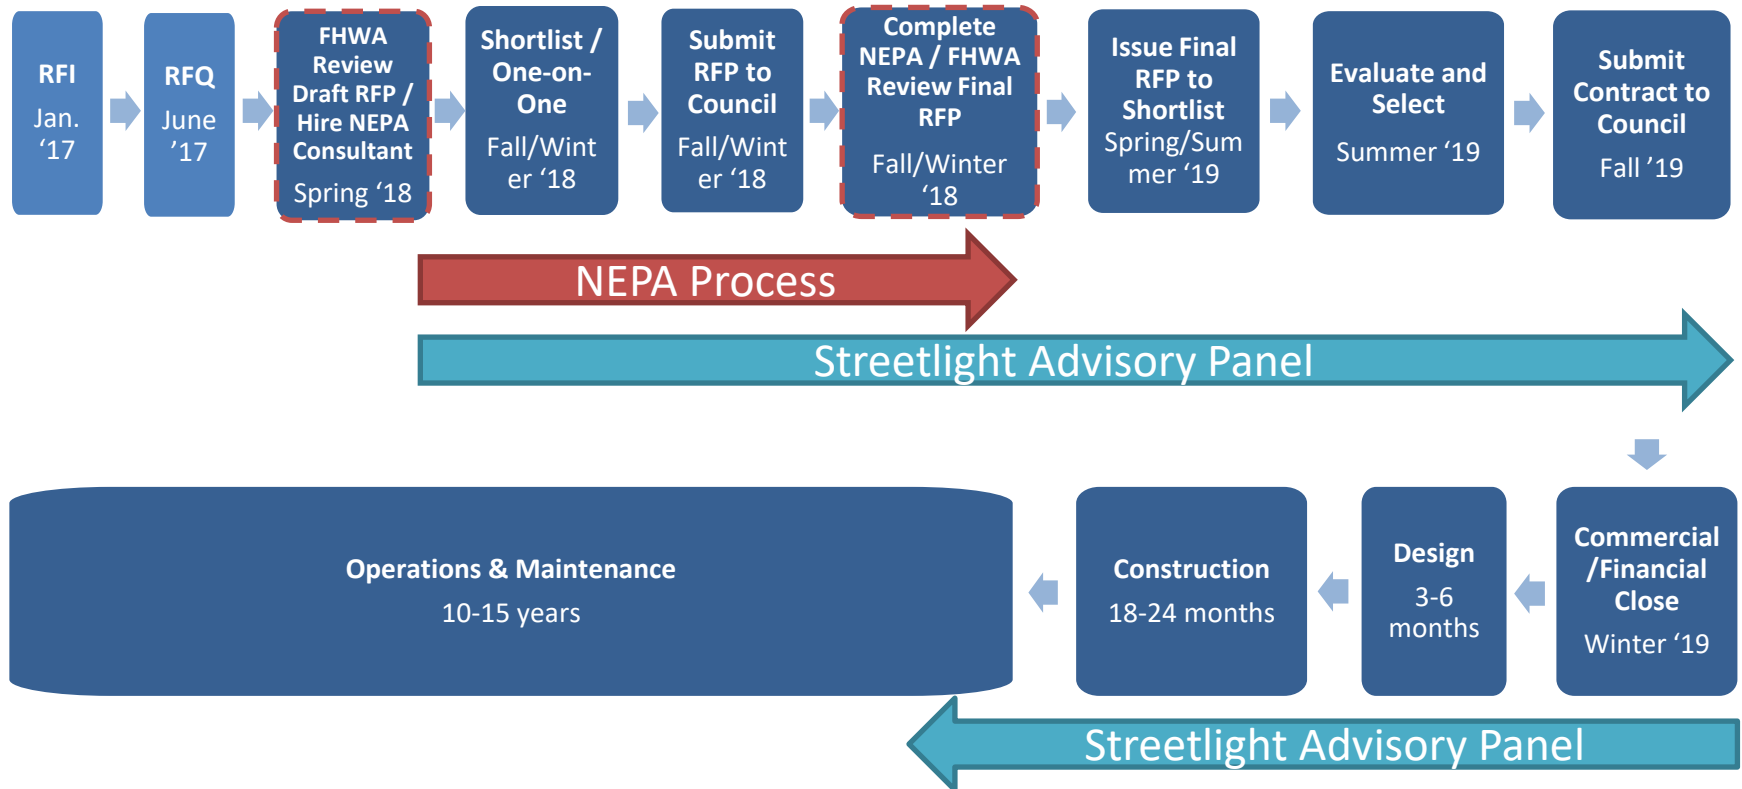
RFI
Jan. '17

RFQ
June '17

FHWA Review Draft RFP / Hire NEPA Consultant
Spring '18

Shortlist / One-on-One
Fall/Winter '18

Submit RFP to Council
Fall/Winter '18

Complete NEPA / FHWA Review Final RFP
Fall/Winter '18

Issue Final RFP to Shortlist
Spring/Summer '19

Evaluate and Select
Summer '19

Submit Contract to Council
Fall '19

NEPA Process

Streetlight Advisory Panel

Commercial /Financial Close
Winter '19

Design
3-6 months

Construction
18-24 months

Operations & Maintenance
10-15 years

Streetlight Advisory Panel